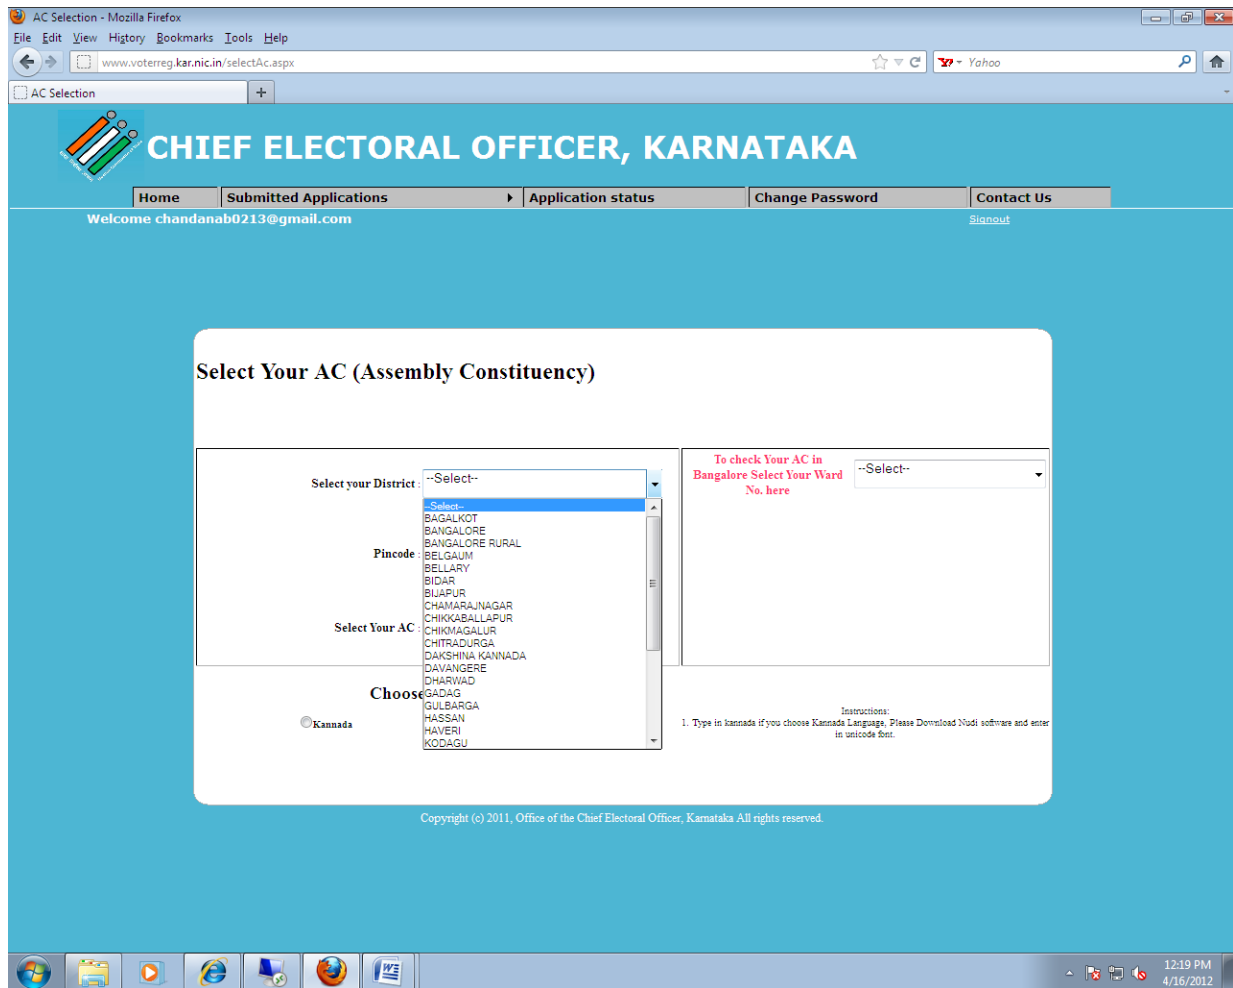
AC Selection - Mozilla Firefox

File Edit View History Bookmarks Tools Help

www.voterreg.kar.nic.in/selectAc.aspx

Yahoo

AC Selection

CHIEF ELECTORAL OFFICER, KARNATAKA

Home | Submitted Applications | Application status | Change Password | Contact Us

Welcome chandanab0213@gmail.com

Signout

Select Your AC (Assembly Constituency)

Select your District : --Select--

--Select--
BAGALKOT
BANGALORE
BANGALORE RURAL
BELGAUM
BELLARY
BIDAR
BIJAPUR
CHAMARAJNAGAR
CHIKKABALLAPUR
CHIKMAGALUR
CHITRADURGA
DAKSHINA KANNADA
DAVANGERE
DHARWAD
GADAG
GULBARGA
HASSAN
HAVERI
KODAGU

Pincode :

Select Your AC :

To check Your AC in Bangalore Select Your Ward No. here

--Select--

Choose

Kannada

Instructions:
1. Type in kannada if you choose Kannada Language, Please Download Nudi software and enter in unicode font.

Copyright (c) 2011, Office of the Chief Electoral Officer, Karnataka All rights reserved.

12:19 PM
4/16/2012